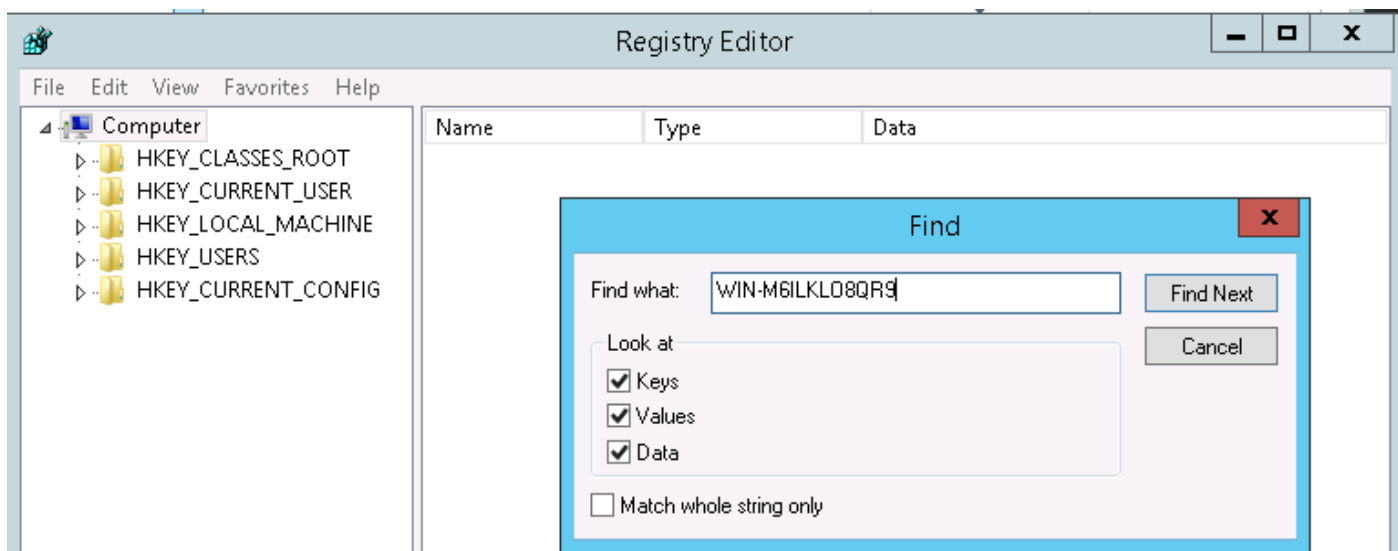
Registry Editor

File Edit View Favorites Help

Computer
HKEY_CLASSES_ROOT
HKEY_CURRENT_USER
HKEY_LOCAL_MACHINE
HKEY_USERS
HKEY_CURRENT_CONFIG

| Name | Type | Data |
|---|---|---|

Find

Find what: WIN-M6ILKLO8QR9

Find Next
Cancel

Look at
Keys
Values
Data

Match whole string only